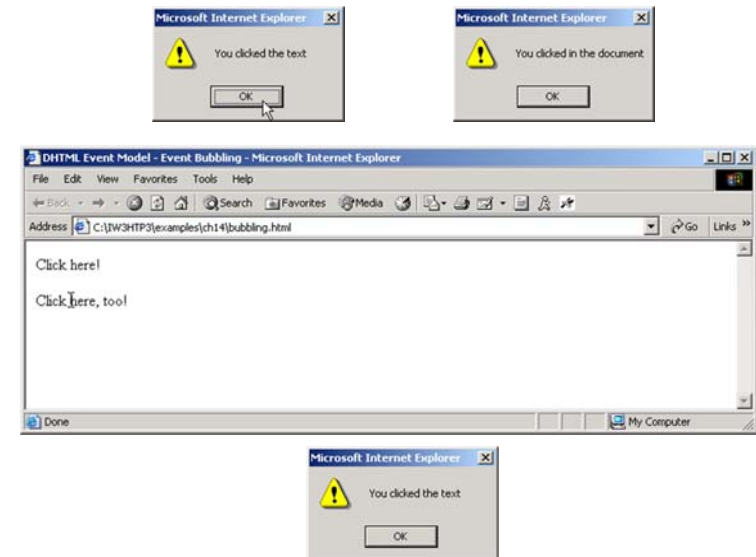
Microsoft Internet Explorer

You clicked the text

OK

Microsoft Internet Explorer

You clicked in the document

OK

DHTML Event Model - Event Bubbling - Microsoft Internet Explorer

File Edit View Favorites Tools Help

Back Search Favorites Media

Address C:\IW3HTP3\examples\ch14\bubbling.html

Go Links »

Click here!

Click here, too!

Done

My Computer

Microsoft Internet Explorer

You clicked the text

OK